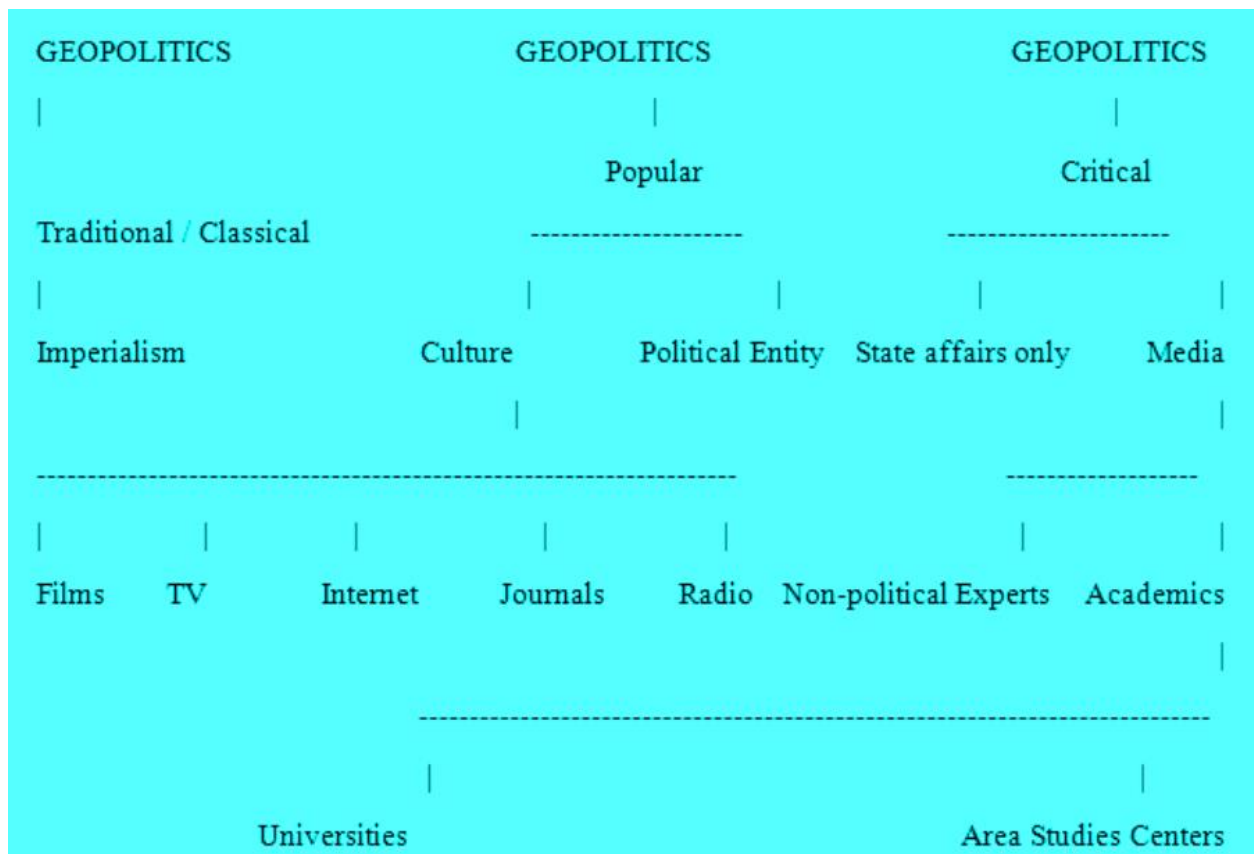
GEOPOLITICS GEOPOLITICS GEOPOLITICS

| | |

Popular Critical

Traditional / Classical --------------------- ---------------------

| | | | |

Imperialism Culture Political Entity State affairs only Media

| |

---------------------------------------------------------------------- ------------------

| | | | | | |

Films TV Internet Journals Radio Non-political Experts Academics

|

----------------------------------------------------------------------------

| |

Universities Area Studies Centers